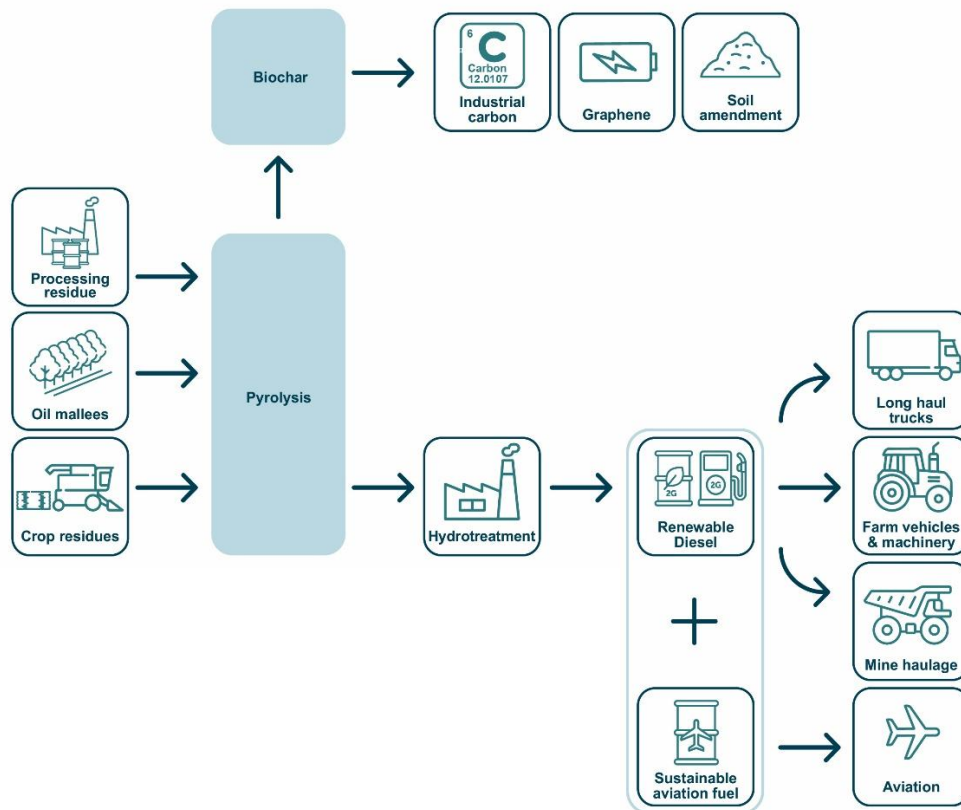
Biochar

6
C
Carbon
12.0107
Industrial carbon

Graphene

Soil amendment

Processing residue

Oil mallees

Crop residues

Pyrolysis

Hydrotreatment

2G
2G
Renewable Diesel

+

Sustainable aviation fuel

Long haul trucks

Farm vehicles & machinery

Mine haulage

Aviation